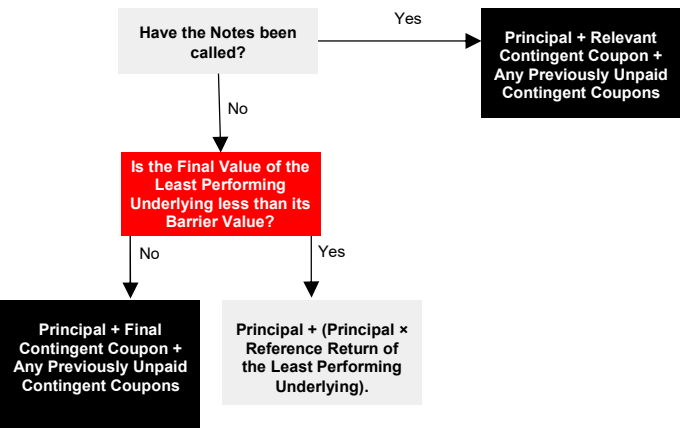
Have the Notes been called?

Yes

Principal + Relevant Contingent Coupon + Any Previously Unpaid Contingent Coupons

No

Is the Final Value of the Least Performing Underlying less than its Barrier Value?

No

Yes

Principal + Final Contingent Coupon + Any Previously Unpaid Contingent Coupons

Principal + (Principal × Reference Return of the Least Performing Underlying).